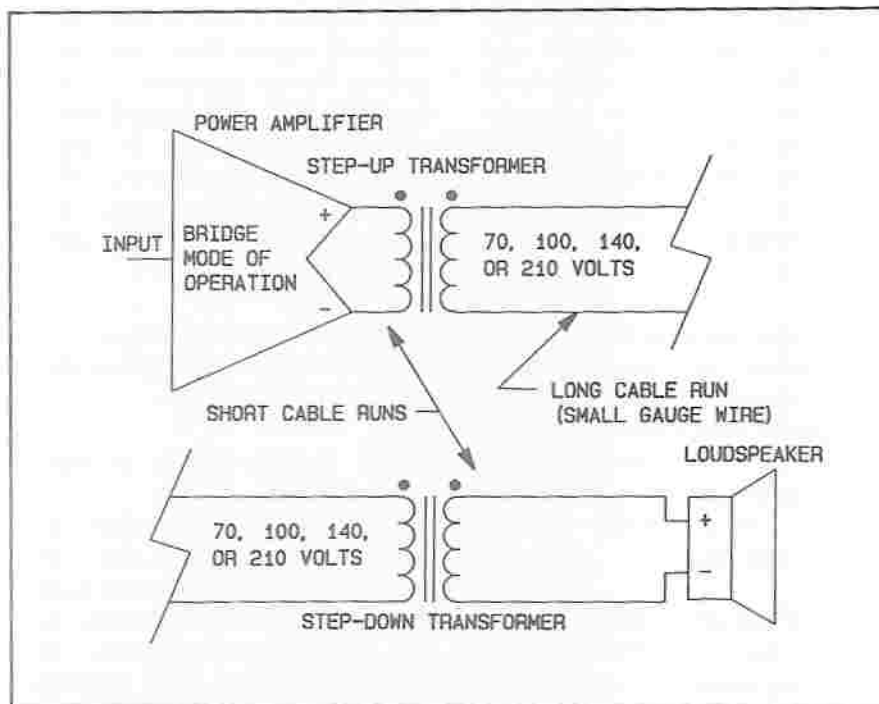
POWER AMPLIFIER

STEP-UP TRANSFORMER

INPUT

BRIDGE MODE OF OPERATION

+

−

70, 100, 140, OR 210 VOLTS

LONG CABLE RUN (SMALL GAUGE WIRE)

SHORT CABLE RUNS

LOUDSPEAKER

70, 100, 140, OR 210 VOLTS

+

−

STEP-DOWN TRANSFORMER